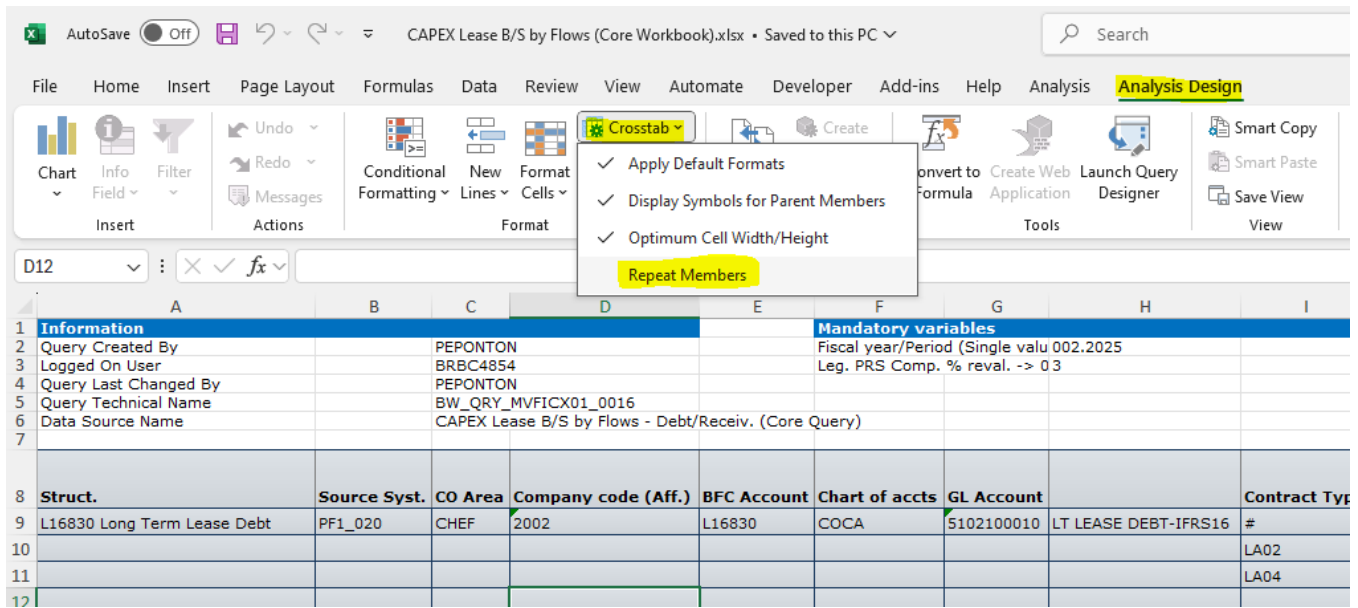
AutoSave Off CAPEX Lease B/S by Flows (Core Workbook).xlsx • Saved to this PC Search

File Home Insert Page Layout Formulas Data Review View Automate Developer Add-ins Help Analysis Analysis Design

Chart Info Field Filter
Insert
Undo Redo Messages
Actions
Conditional Formatting New Lines Format Cells
Format
Crosstab
Create
onvert to Formula Create Web Application Launch Query Designer
Tools
Smart Copy Smart Paste Save View
View

Apply Default Formats
Display Symbols for Parent Members
Optimum Cell Width/Height
Repeat Members

D12 fx

| | A | B | C | D | E | F | G | H | I |
|---|---|---|---|---|---|---|---|---|---|
| 1 | Information | | | | | Mandatory variables | | | |
| 2 | Query Created By | | PEPONTON | | | Fiscal year/Period (Single valu | 002.2025 | | |
| 3 | Logged On User | | BRBC4854 | | | Leg. PRS Comp. % reval. -> 0 | 3 | | |
| 4 | Query Last Changed By | | PEPONTON | | | | | | |
| 5 | Query Technical Name | | BW_QRY_MVFICX01_0016 | | | | | | |
| 6 | Data Source Name | | CAPEX Lease B/S by Flows - Debt/Receiv. (Core Query) | | | | | | |
| 7 | | | | | | | | | |
| 8 | Struct. | Source Syst. | CO Area | Company code (Aff.) | BFC Account | Chart of accts | GL Account | | Contract Typ |
| 9 | L16830 Long Term Lease Debt | PF1_020 | CHEF | 2002 | L16830 | COCA | 5102100010 | LT LEASE DEBT-IFRS16 | # |
| 10 | | | | | | | | | LA02 |
| 11 | | | | | | | | | LA04 |
| 12 | | | | | | | | | |